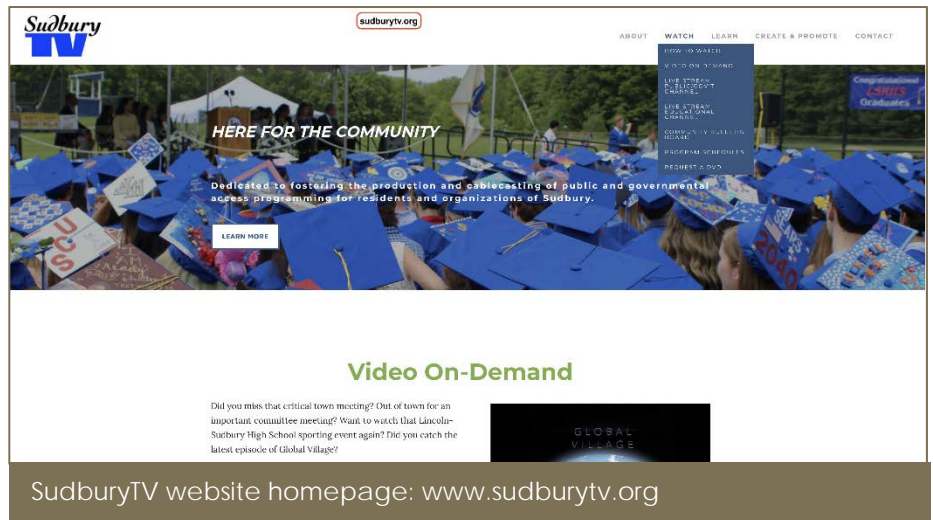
Sudbury TV

sudburytv.org

ABOUT WATCH LEARN CREATE & PROMOTE CONTACT

HOW TO WATCH
VIDEO ON DEMAND
LIVE STREAM PUBLIC/GOV'T CHANNEL
LIVE STREAM EDUCATIONAL CHANNEL
COMMUNITY BULLETIN BOARD
PROGRAM SCHEDULES
REQUEST A DVD

Congratulations! LSRHS Graduates

HERE FOR THE COMMUNITY

Dedicated to fostering the production and cablecasting of public and governmental access programming for residents and organizations of Sudbury.

LEARN MORE

Video On-Demand

Did you miss that critical town meeting? Out of town for an important committee meeting? Want to watch that Lincoln-Sudbury High School sporting event again? Did you catch the latest episode of Global Village?

GLOBAL VILLAGE

SudburyTV website homepage: www.sudburytv.org